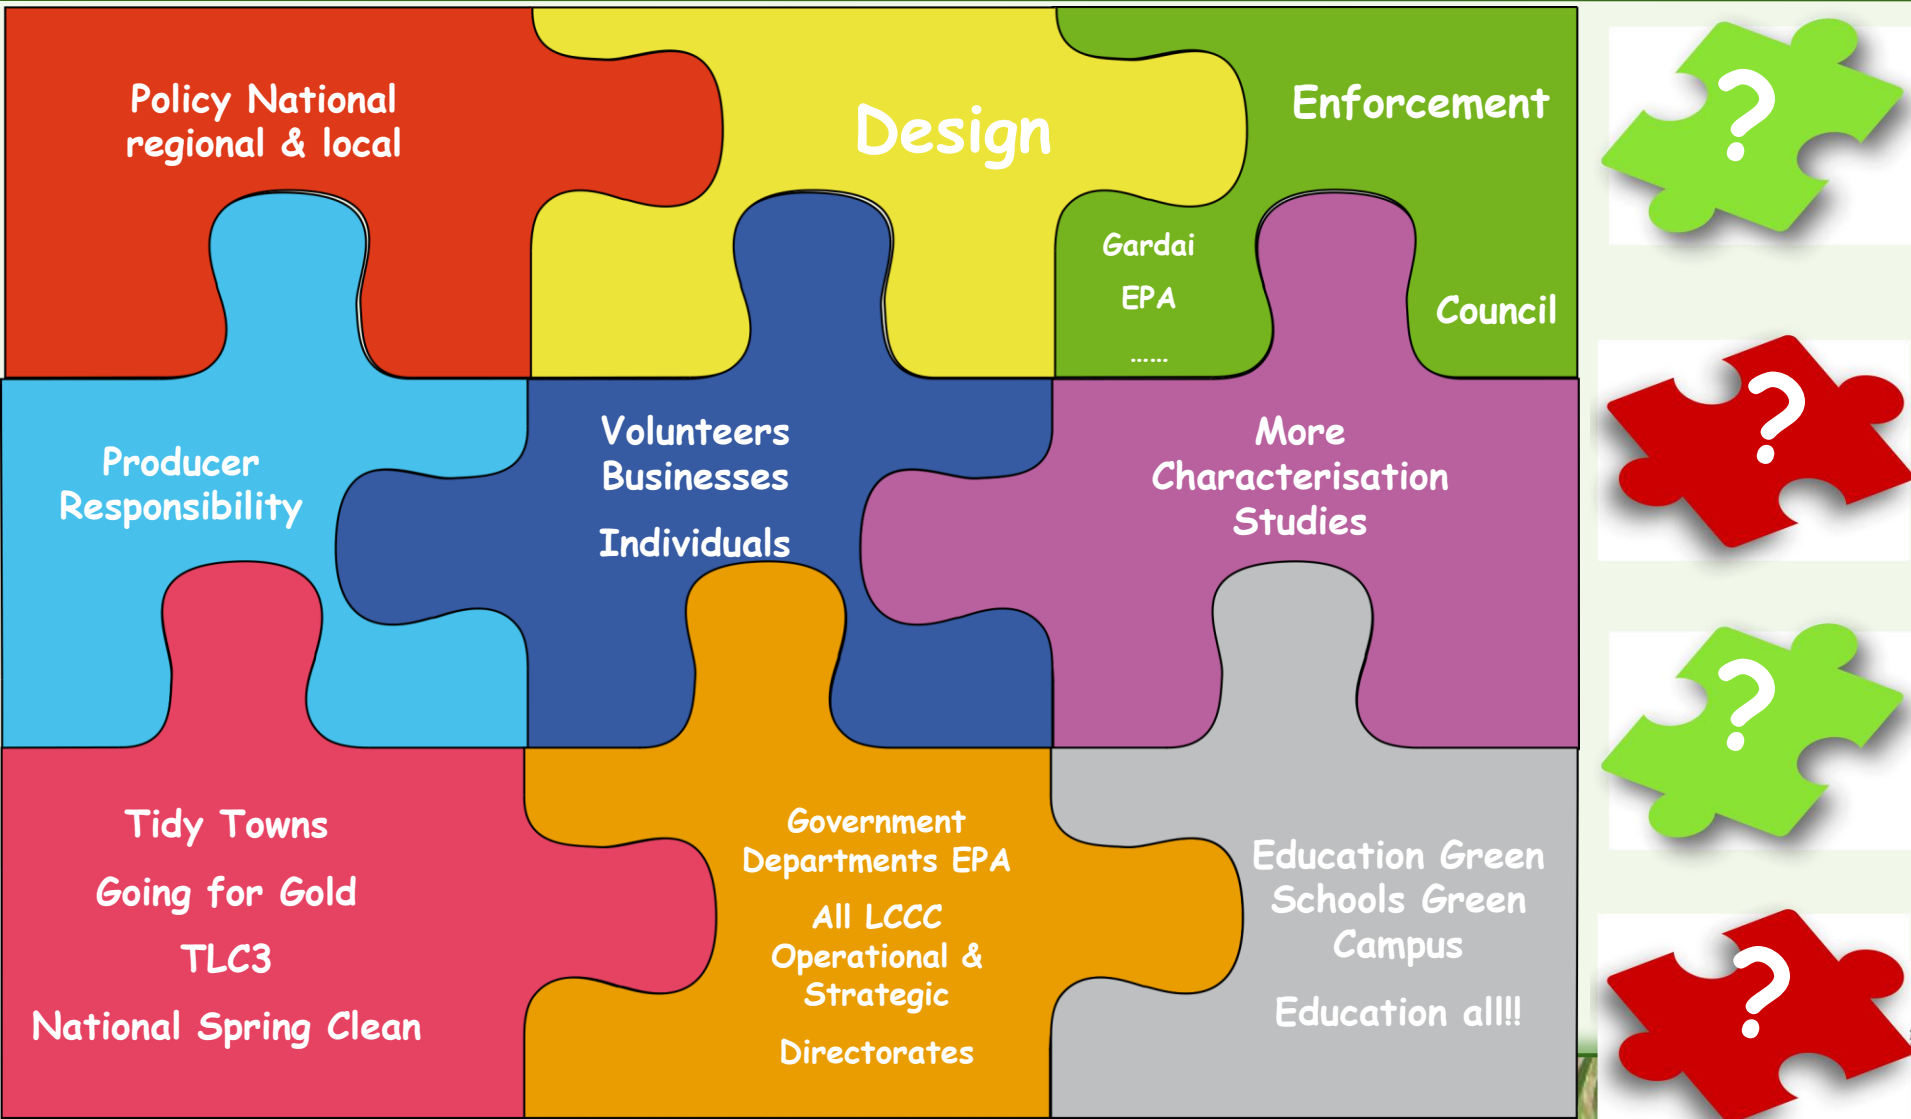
Policy National regional & local

Design

Enforcement

Gardai

EPA

……

Council

Producer Responsibility

Volunteers Businesses

Individuals

More Characterisation Studies

Tidy Towns

Going for Gold

TLC3

National Spring Clean

Government Departments EPA

All LCCC Operational & Strategic

Directorates

Education Green Schools Green Campus

Education all!!

?

?

?

?